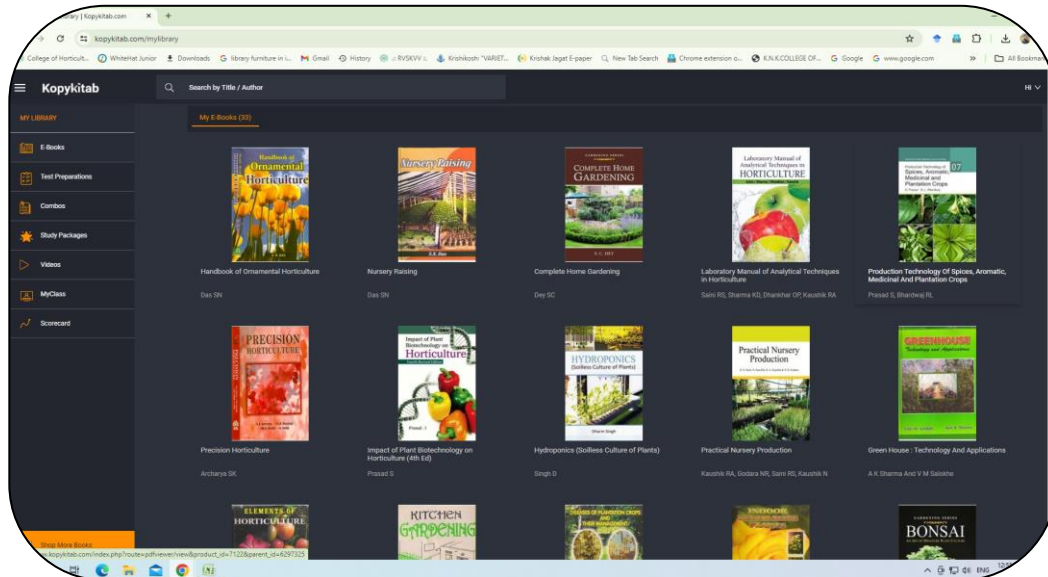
ibrary | Kopykitab.com ×  +

kopykitab.com/mylibrary

College of Horticult... WhiteHat Junior Downloads library furniture in i... Gmail History .: RVSKVV :. Krishikosh "VARIET... Krishak Jagat E-paper New Tab Search Chrome extension o... K.N.K.COLLEGE OF... Google www.google.com » All Bookma

Kopykitab

Search by Title / Author

Hi

MY LIBRARY

E-Books

Test Preparations

Combos

Study Packages

Videos

MyClass

Scorecard

Shop More Books

My E-Books (33)

Handbook of Ornamental Horticulture

Handbook of Ornamental Horticulture
Das SN

Nursery Raising
S.N. Das

Nursery Raising
Das SN

GARDENING SERIES
COMPLETE HOME GARDENING
S.C. DEY

Complete Home Gardening
Dey SC

Laboratory Manual of Analytical Techniques in HORTICULTURE

Laboratory Manual of Analytical Techniques in Horticulture
Saini RS, Sharma KD, Dhankhar OP, Kaushik RA

Production Technology Of Spices, Aromatic, Medicinal and Plantation Crops
07

Production Technology Of Spices, Aromatic, Medicinal And Plantation Crops
Prasad S, Bhardwaj RL

PRECISION HORTICULTURE

Precision Horticulture
Archarya SK

Impact of Plant Biotechnology on Horticulture
Prasad S

Impact of Plant Biotechnology on Horticulture (4th Ed)
Prasad S

HYDROPONICS (Soilless Culture of Plants)
Dharm Singh

Hydroponics (Soilless Culture of Plants)
Singh D

Practical Nursery Production

Practical Nursery Production
Kaushik RA, Godara NR, Saini RS, Kaushik N

GREENHOUSE Technology and Applications

Green House : Technology And Applications
A K Sharma And V M Salokhe

ELEMENTS OF HORTICULTURE

KITCHEN GARDENING

DISEASES OF PLANTATION CROPS AND THEIR MANAGEMENT

INDOOR

BONSAI

s.kopykitab.com/index.php?route=pdfviewer/view&product_id=7122&parent_id=6297325

ENG